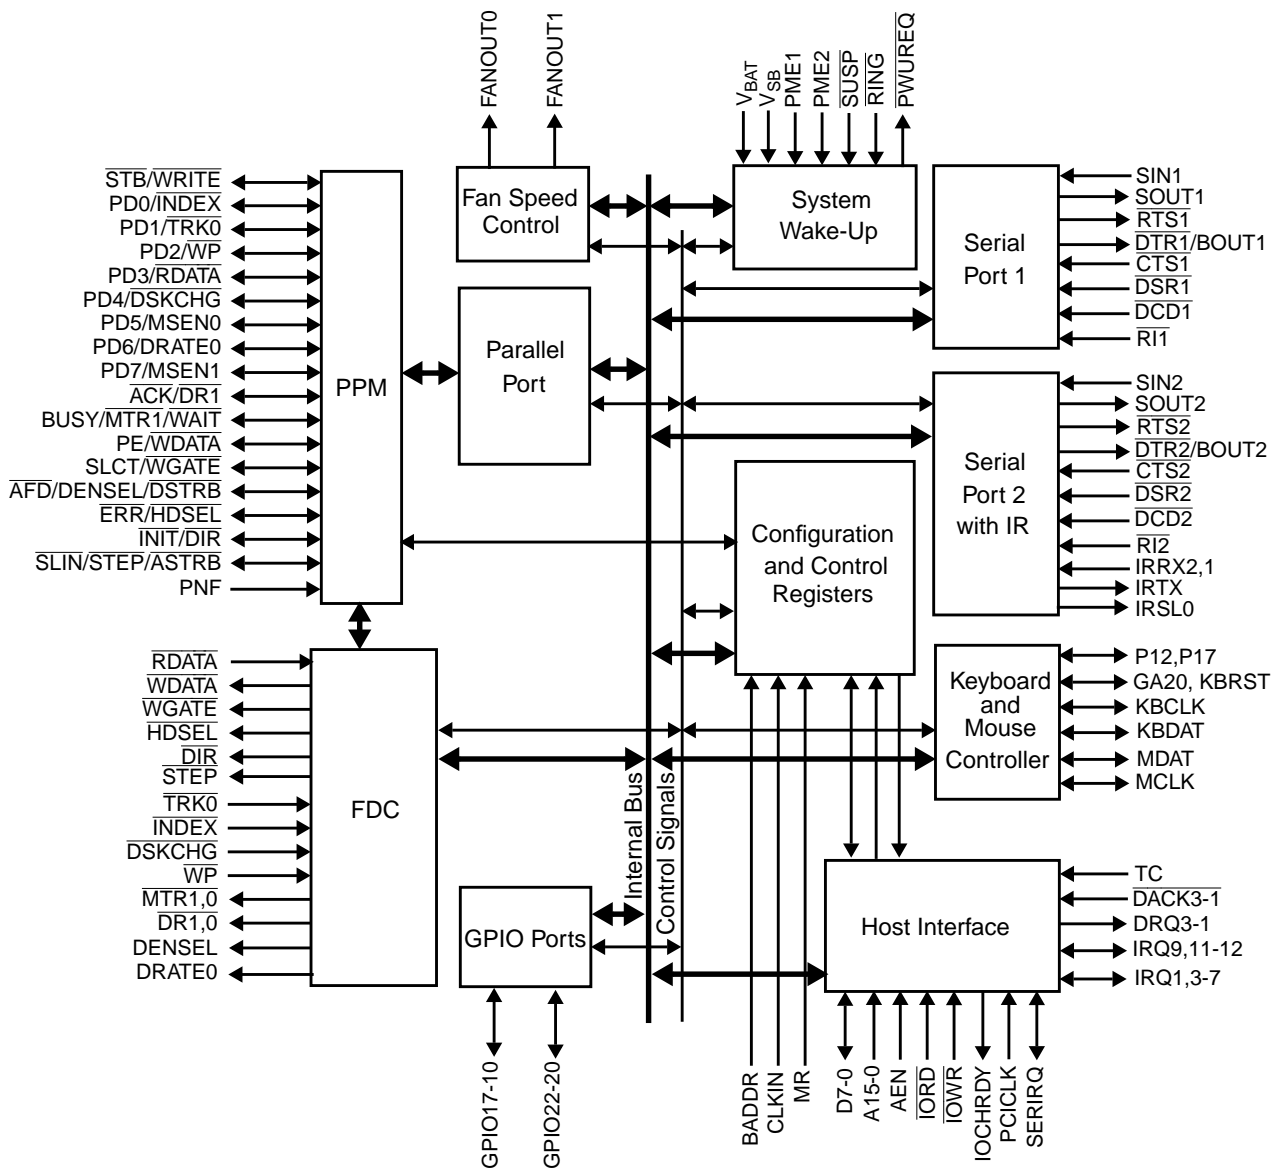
FANOUT0
FANOUT1
$V_{BAT}$
$V_{SB}$
PME1
PME2
$\overline{SUSP}$
$\overline{RING}$
$\overline{PWUREQ}$

Fan Speed Control
System Wake-Up
Serial Port 1
SIN1
SOUT1
$\overline{RTS1}$
$\overline{DTR1}$/BOUT1
$\overline{CTS1}$
$\overline{DSR1}$
$\overline{DCD1}$
$\overline{RI1}$

$\overline{STB}$/$\overline{WRITE}$
PD0/$\overline{INDEX}$
PD1/$\overline{TRK0}$
PD2/$\overline{WP}$
PD3/$\overline{RDATA}$
PD4/$\overline{DSKCHG}$
PD5/MSEN0
PD6/DRATE0
PD7/MSEN1
$\overline{ACK}$/$\overline{DR1}$
BUSY/$\overline{MTR1}$/$\overline{WAIT}$
PE/$\overline{WDATA}$
SLCT/$\overline{WGATE}$
$\overline{AFD}$/DENSEL/$\overline{DSTRB}$
$\overline{ERR}$/$\overline{HDSEL}$
$\overline{INIT}$/$\overline{DIR}$
$\overline{SLIN}$/STEP/$\overline{ASTRB}$
PNF

PPM
Parallel Port

Serial Port 2 with IR
SIN2
SOUT2
$\overline{RTS2}$
$\overline{DTR2}$/BOUT2
$\overline{CTS2}$
$\overline{DSR2}$
$\overline{DCD2}$
$\overline{RI2}$
IRRX2,1
IRTX
IRSL0

Configuration and Control Registers

Keyboard and Mouse Controller
P12,P17
GA20, KBRST
KBCLK
KBDAT
MDAT
MCLK

$\overline{RDATA}$
$\overline{WDATA}$
$\overline{WGATE}$
$\overline{HDSEL}$
$\overline{DIR}$
$\overline{STEP}$
$\overline{TRK0}$
$\overline{INDEX}$
$\overline{DSKCHG}$
$\overline{WP}$
$\overline{MTR1,0}$
$\overline{DR1,0}$
DENSEL
DRATE0

FDC
Internal Bus
Control Signals
GPIO Ports
Host Interface
TC
$\overline{DACK3-1}$
DRQ3-1
IRQ9,11-12
IRQ1,3-7

GPIO17-10
GPIO22-20
BADDR
CLKIN
MR
D7-0
A15-0
AEN
$\overline{IORD}$
$\overline{IOWR}$
IOCHRDY
PCICLK
SERIRQ